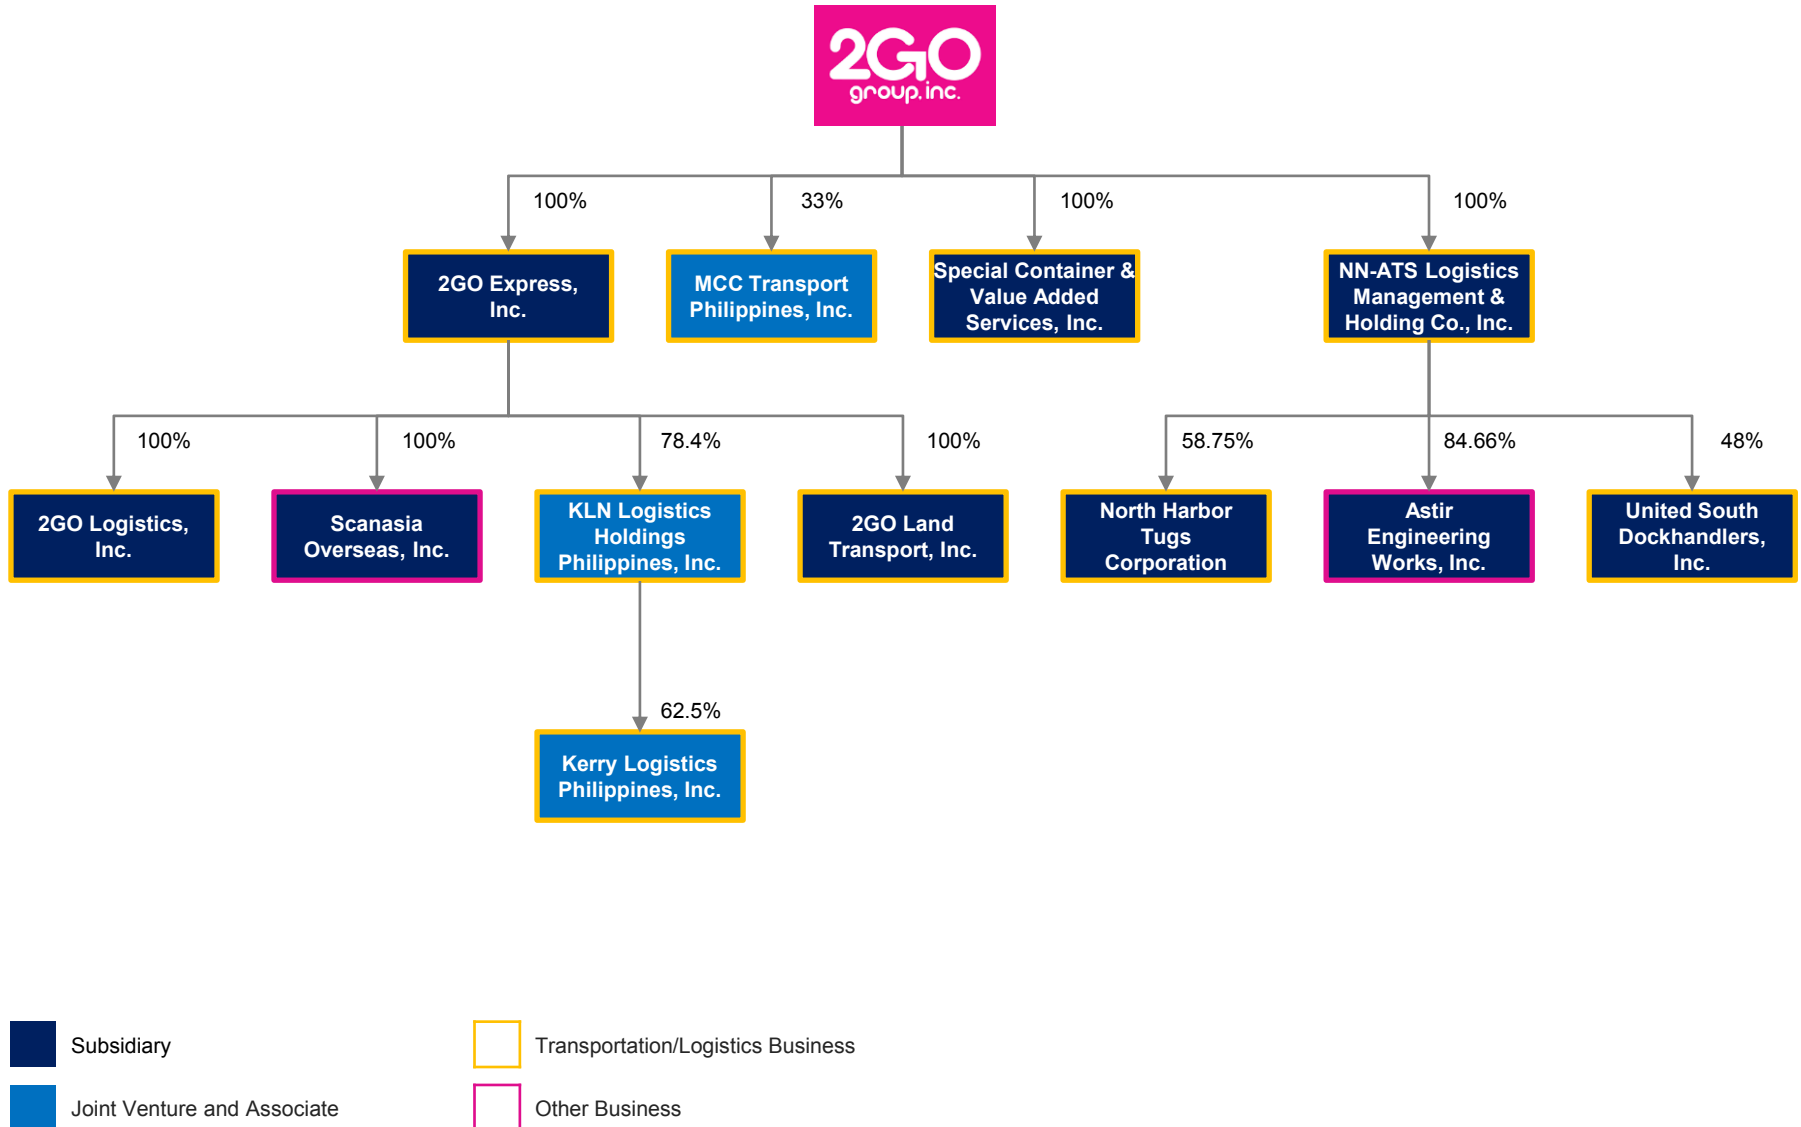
2GO group. inc.

100%

2GO Express, Inc.

33%

MCC Transport Philippines, Inc.

100%

Special Container & Value Added Services, Inc.

100%

NN-ATS Logistics Management & Holding Co., Inc.

100%

2GO Logistics, Inc.

100%

Scanasia Overseas, Inc.

78.4%

KLN Logistics Holdings Philippines, Inc.

100%

2GO Land Transport, Inc.

58.75%

North Harbor Tugs Corporation

84.66%

Astir Engineering Works, Inc.

48%

United South Dockhandlers, Inc.

62.5%

Kerry Logistics Philippines, Inc.

Subsidiary

Joint Venture and Associate

Transportation/Logistics Business

Other Business